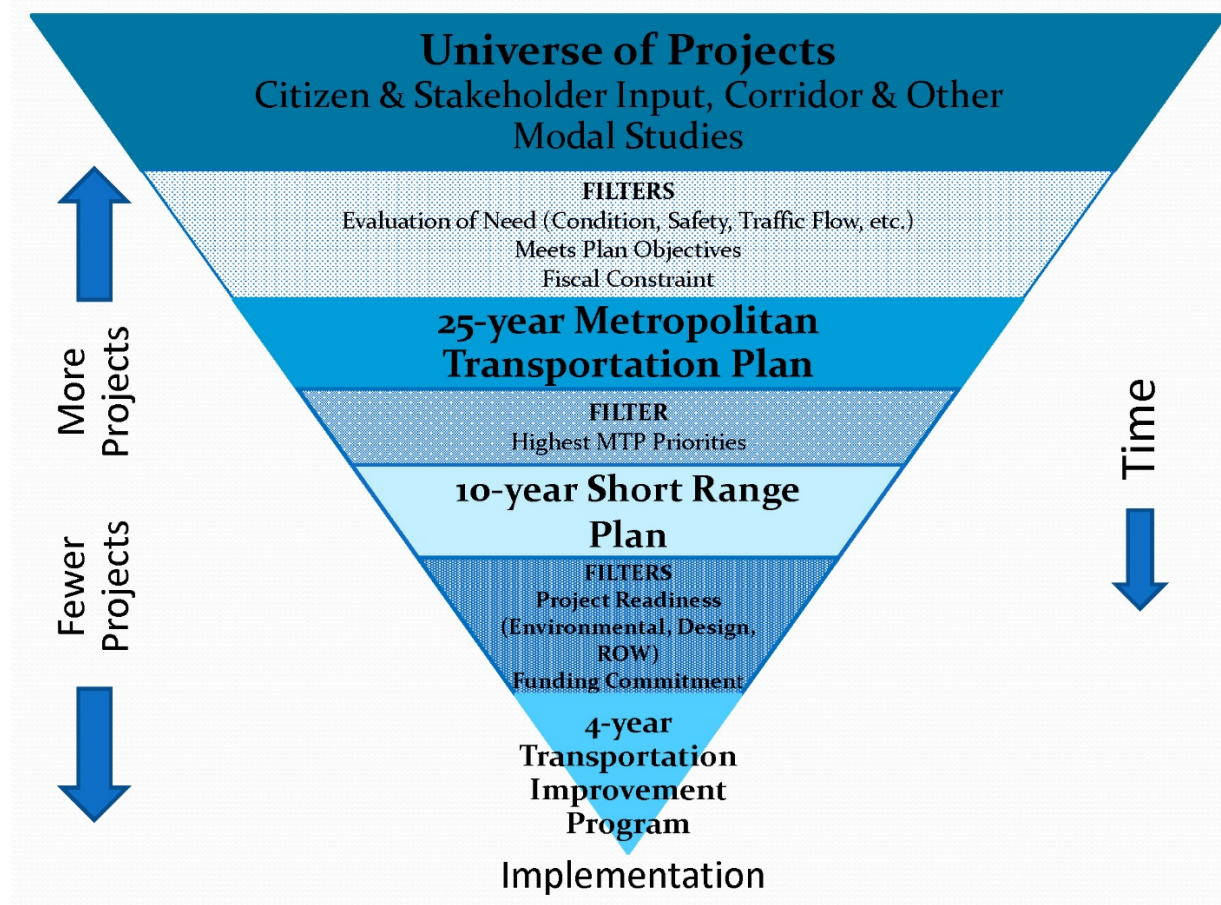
Universe of Projects
Citizen & Stakeholder Input, Corridor & Other Modal Studies

FILTERS
Evaluation of Need (Condition, Safety, Traffic Flow, etc.)
Meets Plan Objectives
Fiscal Constraint

25-year Metropolitan Transportation Plan

FILTER
Highest MTP Priorities

10-year Short Range Plan

FILTERS
Project Readiness (Environmental, Design, ROW)
Funding Commitment

4-year Transportation Improvement Program

Implementation

More Projects

Fewer Projects

Time